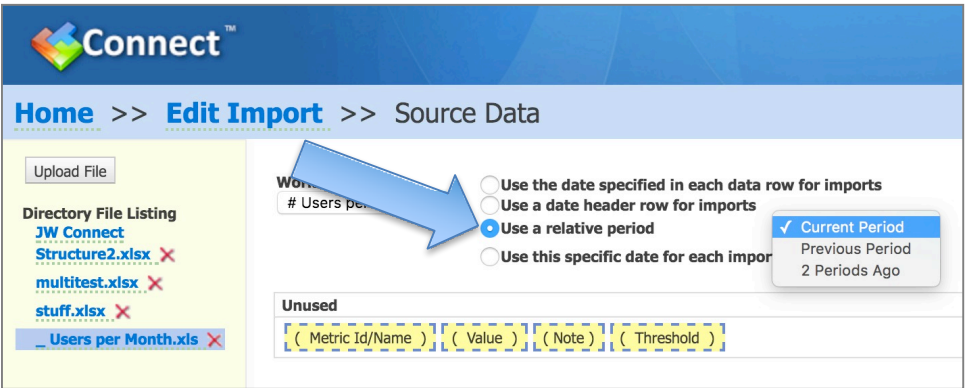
Connect™

Home >> Edit Import >> Source Data

Upload File

Directory File Listing
JW Connect
Structure2.xlsx
multitest.xlsx
stuff.xlsx
_ Users per Month.xls

Wo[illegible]
# Users pe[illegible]

Use the date specified in each data row for imports
Use a date header row for imports
Use a relative period
Use this specific date for each impor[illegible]

✓ Current Period
Previous Period
2 Periods Ago

Unused
( Metric Id/Name ) ( Value ) ( Note ) ( Threshold )